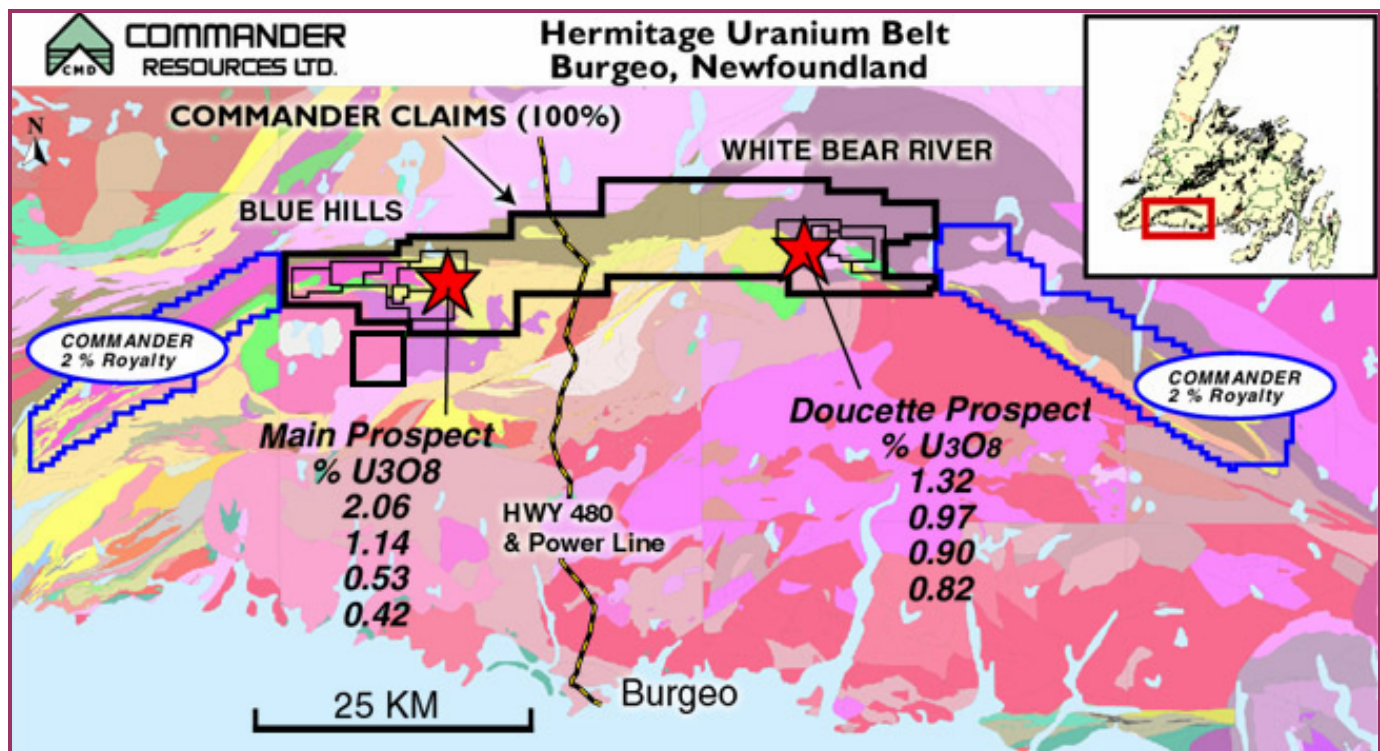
CMD COMMANDER RESOURCES LTD.

Hermitage Uranium Belt
Burgeo, Newfoundland

N

COMMANDER CLAIMS (100%)

WHITE BEAR RIVER

BLUE HILLS

COMMANDER 2 % Royalty

COMMANDER 2 % Royalty

Doucette Prospect
% $U_3O_8$
1.32
0.97
0.90
0.82

Main Prospect
% U3O8
2.06
1.14
0.53
0.42

HWY 480 & Power Line

25 KM

Burgeo